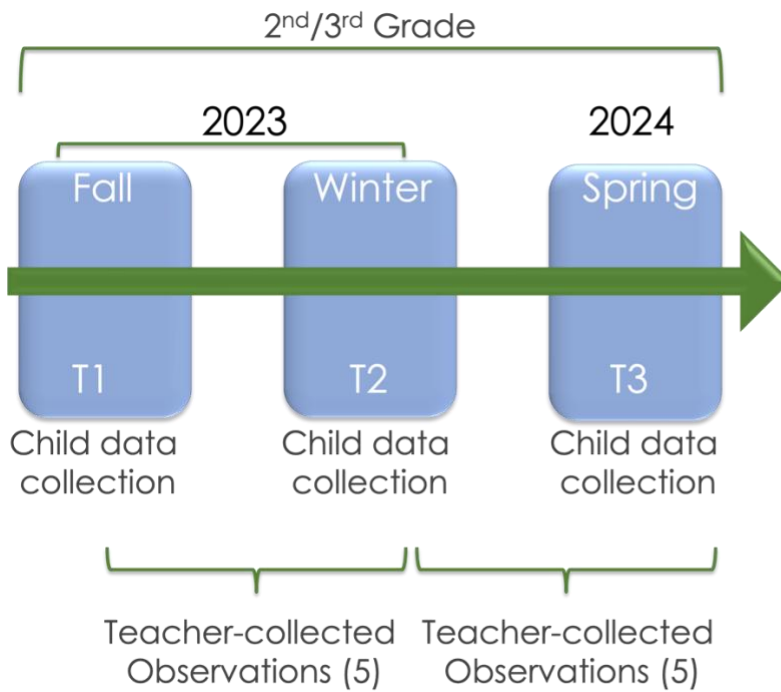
2$^{nd}$/3$^{rd}$ Grade

2023

2024

Fall

T1

Winter

T2

Spring

T3

Child data collection

Child data collection

Child data collection

Teacher-collected Observations (5)

Teacher-collected Observations (5)